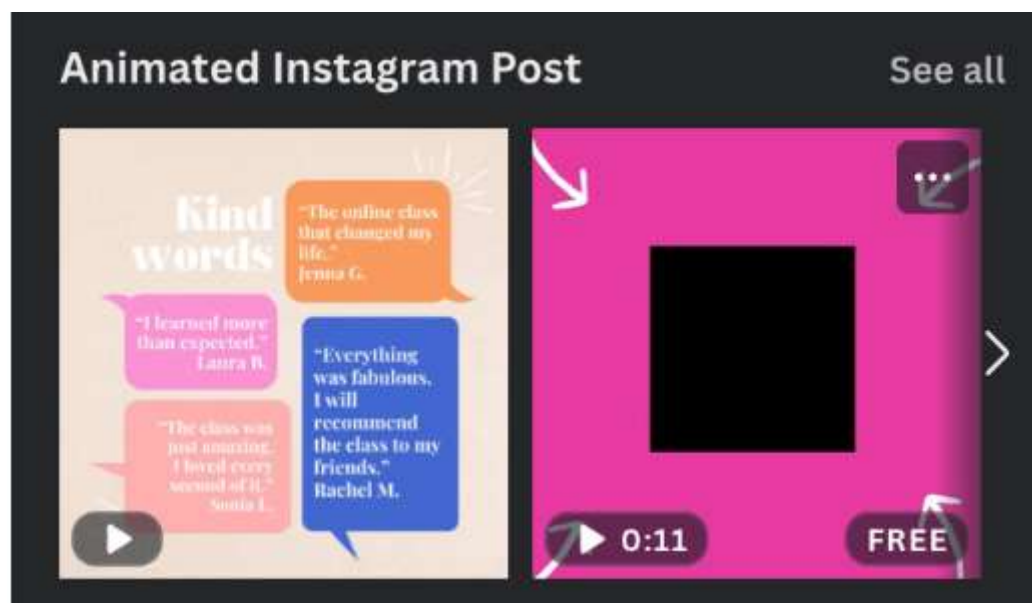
Animated Instagram Post

See all

Kind words

"The online class that changed my life."
Jenna G.

"I learned more than expected."
Laura B.

"Everything was fabulous. I will recommend the class to my friends."
Rachel M.

"The class was just amazing. I loved every second of it."
Sonia L.

...

0:11

FREE